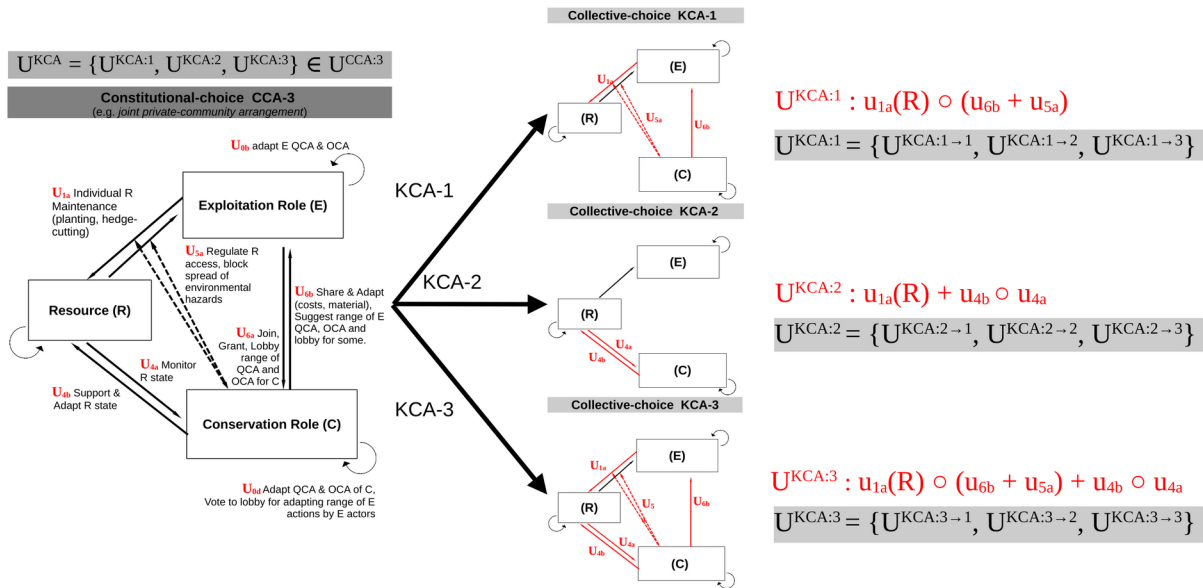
$U^{KCA} = \{U^{KCA:1}, U^{KCA:2}, U^{KCA:3}\} \in U^{CCA:3}$

Constitutional-choice CCA-3
(e.g. joint private-community arrangement)

$U_{0b}$ adapt E QCA & OCA

$U_{1a}$ Individual R Maintenance (planting, hedge-cutting)

Exploitation Role (E)

$U_{5a}$ Regulate R access, block spread of environmental hazards

$U_{6b}$ Share & Adapt (costs, material), Suggest range of E QCA, OCA and lobby for some.

Resource (R)

$U_{6a}$ Join, Grant, Lobby range of QCA and OCA for C

$U_{4a}$ Monitor R state

$U_{4b}$ Support & Adapt R state

Conservation Role (C)

$U_{0d}$ Adapt QCA & OCA of C, Vote to lobby for adapting range of E actions by E actors

KCA-1

KCA-2

KCA-3

Collective-choice KCA-1

(E)

$U_{1a}$

(R)

$U_{5a}$

$U_{6b}$

(C)

Collective-choice KCA-2

(E)

(R)

$U_{4a}$

$U_{4b}$

(C)

Collective-choice KCA-3

(E)

$U_{1a}$

(R)

$U_5$

$U_{6b}$

$U_{4a}$

$U_{4b}$

(C)

$U^{KCA:1} : u_{1a}(R) \circ (u_{6b} + u_{5a})$

$U^{KCA:1} = \{U^{KCA:1\to1}, U^{KCA:1\to2}, U^{KCA:1\to3}\}$

$U^{KCA:2} : u_{1a}(R) + u_{4b} \circ u_{4a}$

$U^{KCA:2} = \{U^{KCA:2\to1}, U^{KCA:2\to2}, U^{KCA:2\to3}\}$

$U^{KCA:3} : u_{1a}(R) \circ (u_{6b} + u_{5a}) + u_{4b} \circ u_{4a}$

$U^{KCA:3} = \{U^{KCA:3\to1}, U^{KCA:3\to2}, U^{KCA:3\to3}\}$